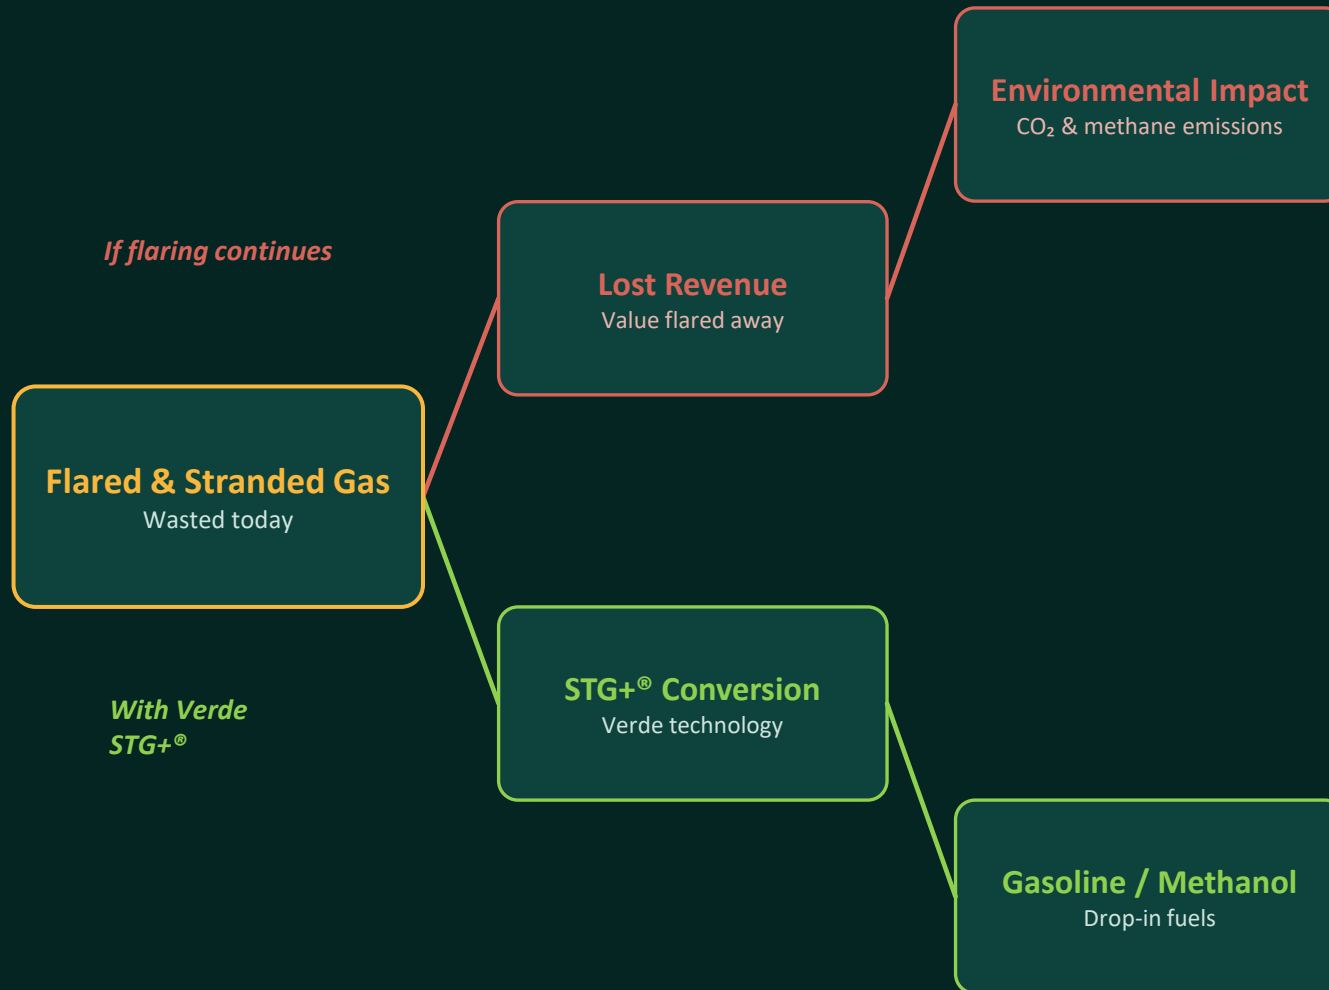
Environmental Impact
$CO_2$ & methane emissions

If flaring continues

Lost Revenue
Value flared away

Flared & Stranded Gas
Wasted today

With Verde STG+®

STG+® Conversion
Verde technology

Gasoline / Methanol
Drop-in fuels